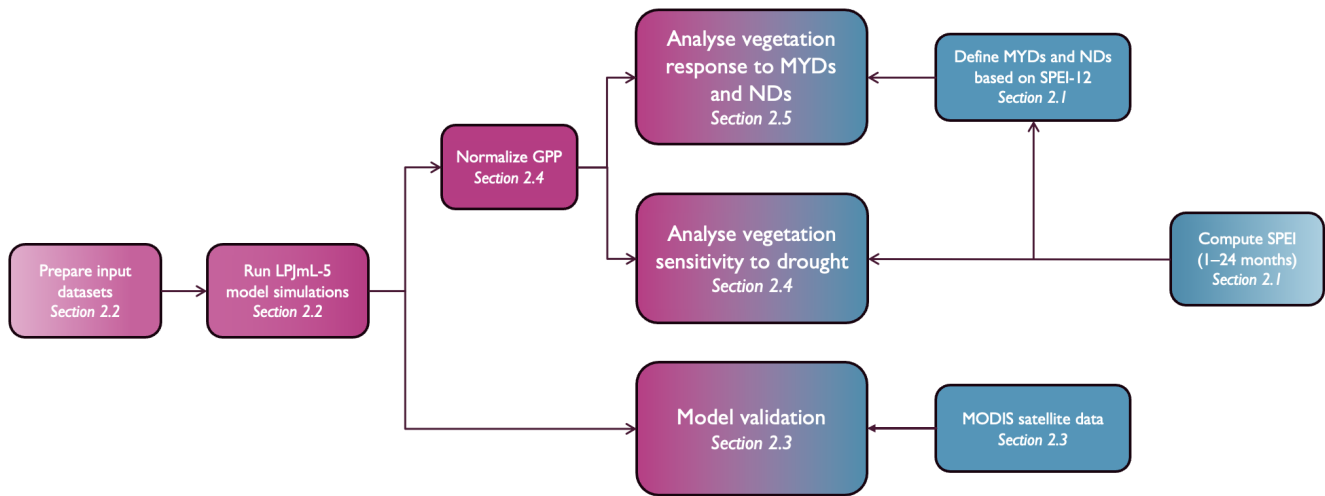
Prepare input datasets
Section 2.2

Run LPJmL-5 model simulations
Section 2.2

Normalize GPP
Section 2.4

Analyse vegetation response to MYDs and NDs
Section 2.5

Define MYDs and NDs based on SPEI-12
Section 2.1

Analyse vegetation sensitivity to drought
Section 2.4

Compute SPEI (1–24 months)
Section 2.1

Model validation
Section 2.3

MODIS satellite data
Section 2.3